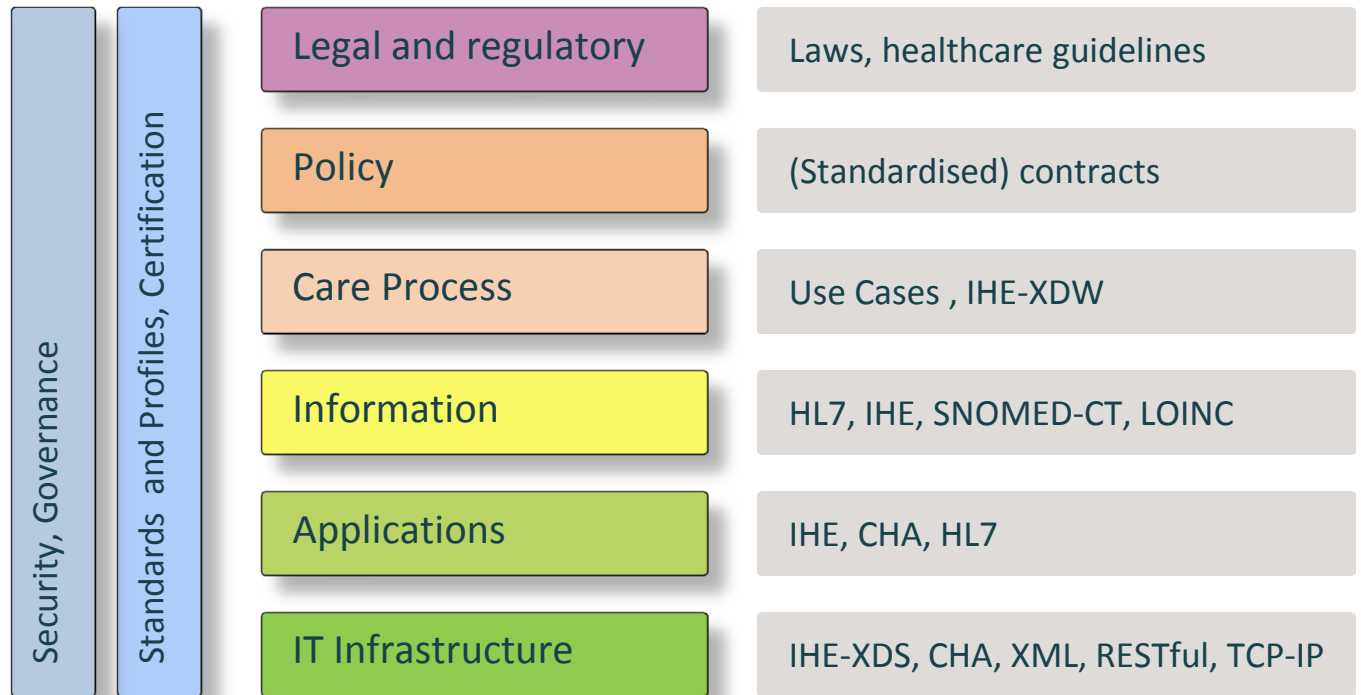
Security, Governance

Standards and Profiles, Certification

Legal and regulatory

Laws, healthcare guidelines

Policy

(Standardised) contracts

Care Process

Use Cases , IHE-XDW

Information

HL7, IHE, SNOMED-CT, LOINC

Applications

IHE, CHA, HL7

IT Infrastructure

IHE-XDS, CHA, XML, RESTful, TCP-IP